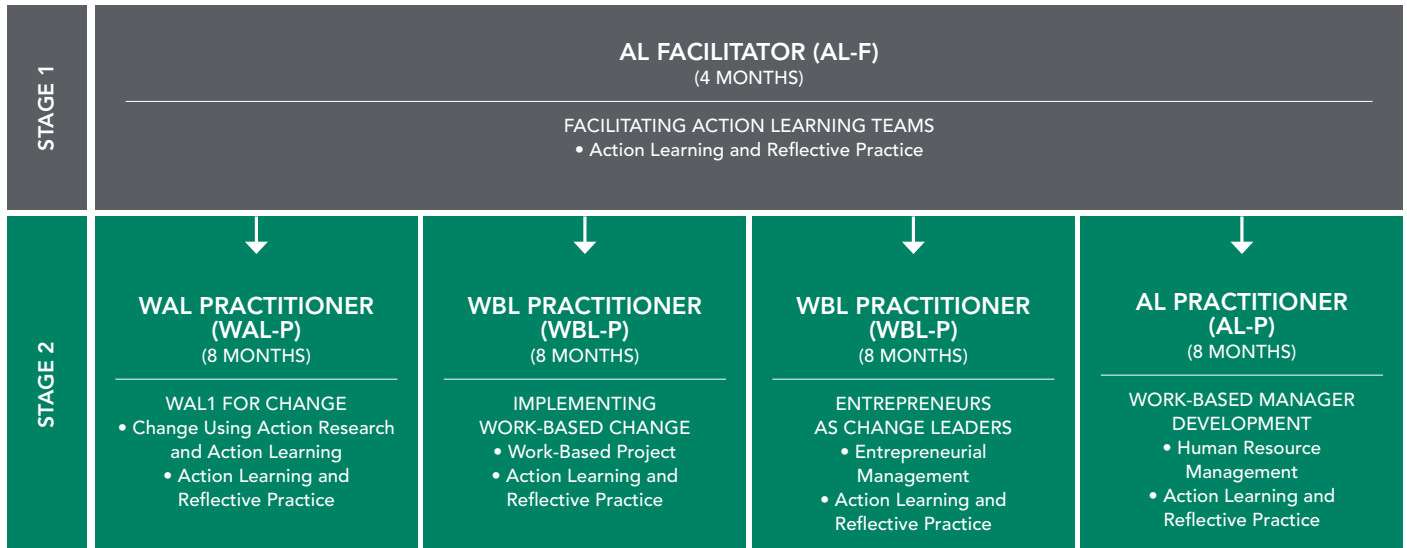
STAGE 1

AL FACILITATOR (AL-F)
(4 MONTHS)

FACILITATING ACTION LEARNING TEAMS
• Action Learning and Reflective Practice

STAGE 2

WAL PRACTITIONER (WAL-P)
(8 MONTHS)

WAL1 FOR CHANGE
• Change Using Action Research and Action Learning
• Action Learning and Reflective Practice

WBL PRACTITIONER (WBL-P)
(8 MONTHS)

IMPLEMENTING WORK-BASED CHANGE
• Work-Based Project
• Action Learning and Reflective Practice

WBL PRACTITIONER (WBL-P)
(8 MONTHS)

ENTREPRENEURS AS CHANGE LEADERS
• Entrepreneurial Management
• Action Learning and Reflective Practice

AL PRACTITIONER (AL-P)
(8 MONTHS)

WORK-BASED MANAGER DEVELOPMENT
• Human Resource Management
• Action Learning and Reflective Practice